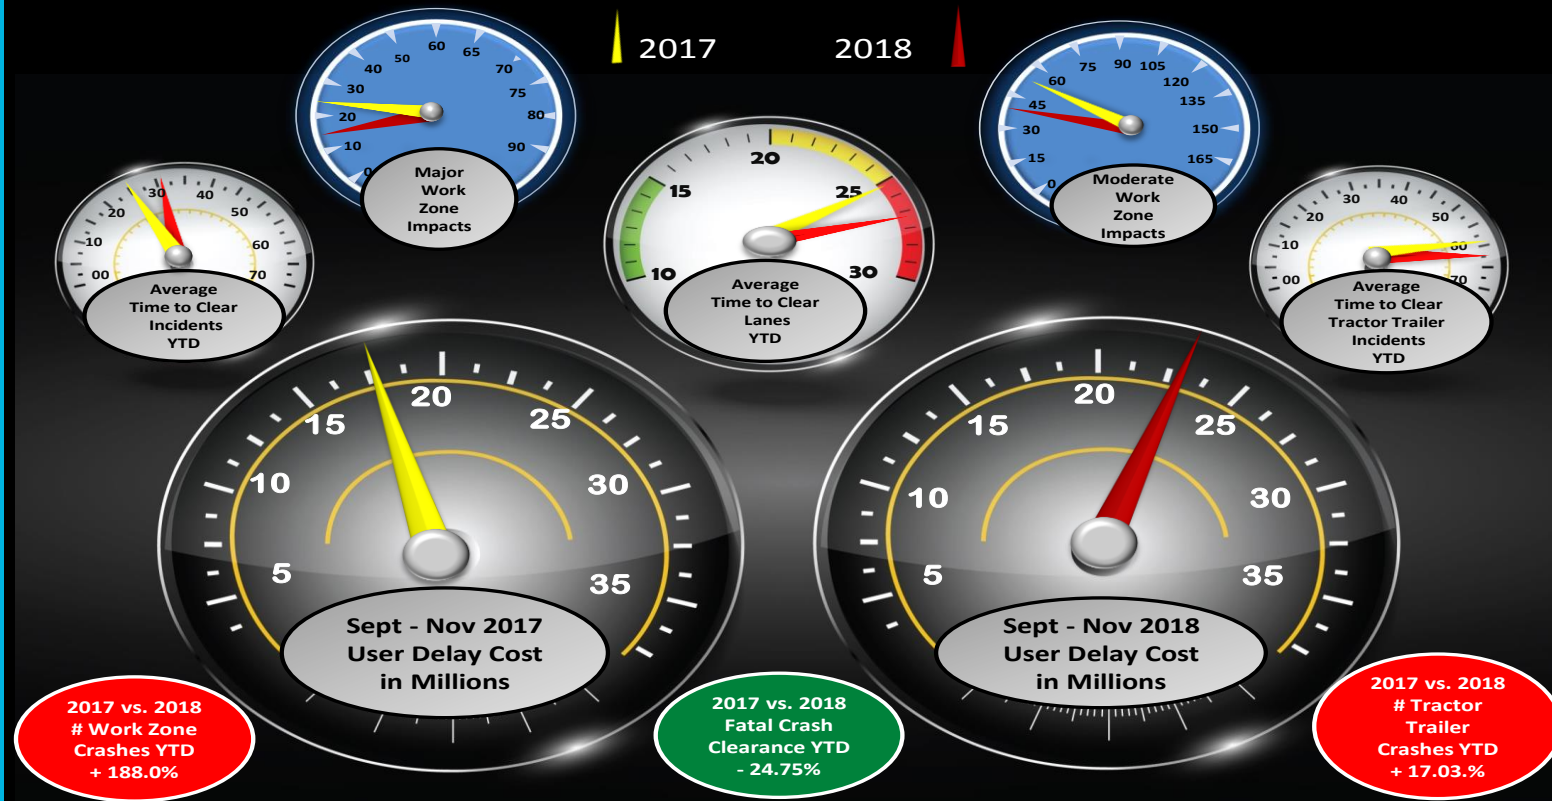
2017 2018

0 10 20 30 40 50 60 65 70 75 80 90

Major Work Zone Impacts

0 15 30 45 60 75 90 105 120 135 150 165

Moderate Work Zone Impacts

00 10 20 30 40 50 60 70

Average Time to Clear Incidents YTD

10 15 20 25 30

Average Time to Clear Lanes YTD

00 10 20 30 40 50 60 70

Average Time to Clear Tractor Trailer Incidents YTD

5 10 15 20 25 30 35

Sept - Nov 2017 User Delay Cost in Millions

5 10 15 20 25 30 35

Sept - Nov 2018 User Delay Cost in Millions

2017 vs. 2018 # Work Zone Crashes YTD + 188.0%

2017 vs. 2018 Fatal Crash Clearance YTD - 24.75%

2017 vs. 2018 # Tractor Trailer Crashes YTD + 17.03.%